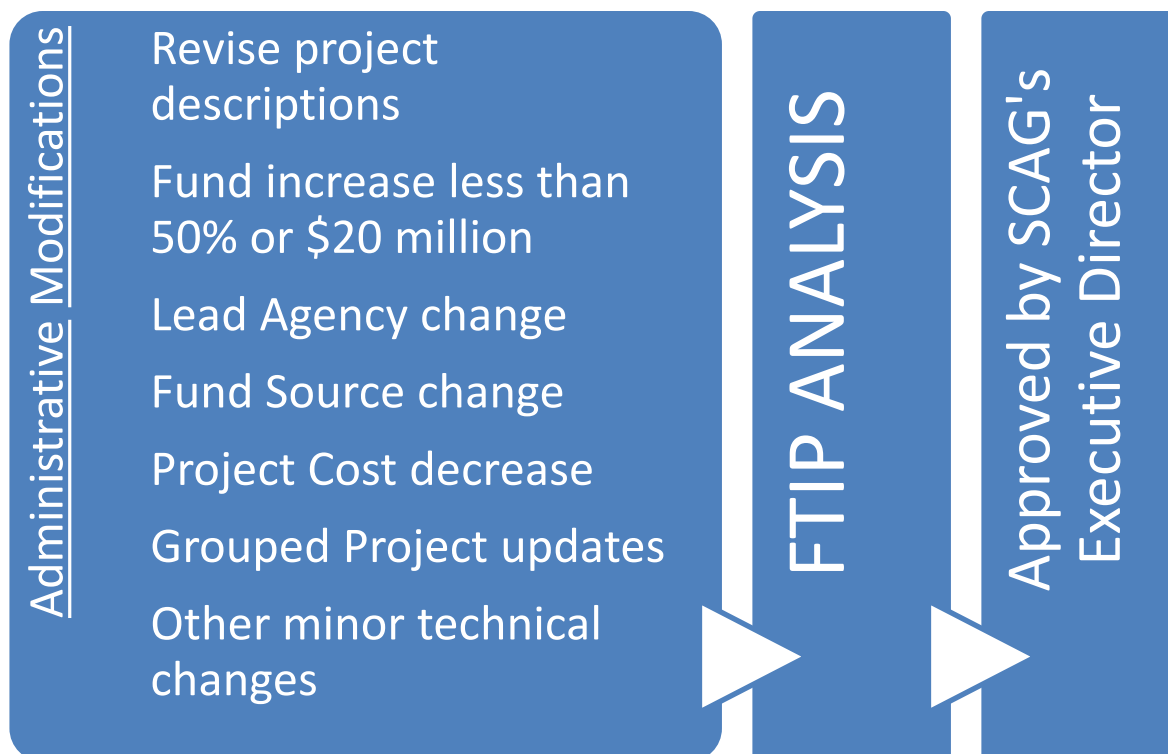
Administrative Modifications

Revise project descriptions

Fund increase less than 50% or \$20 million

Lead Agency change

Fund Source change

Project Cost decrease

Grouped Project updates

Other minor technical changes

FTIP ANALYSIS

Approved by SCAG's Executive Director